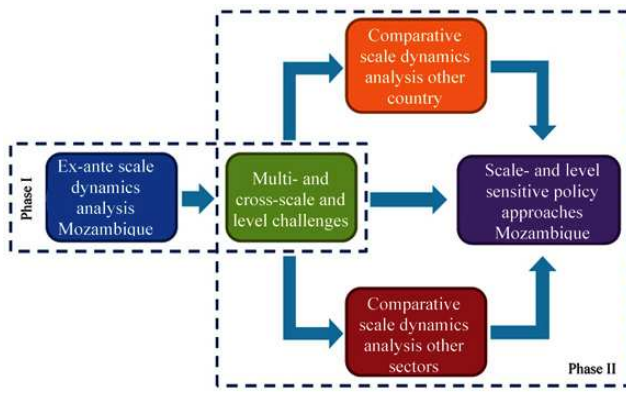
Phase I

Ex-ante scale dynamics analysis Mozambique

Multi- and cross-scale and level challenges

Comparative scale dynamics analysis other country

Scale- and level sensitive policy approaches Mozambique

Comparative scale dynamics analysis other sectors

Phase II